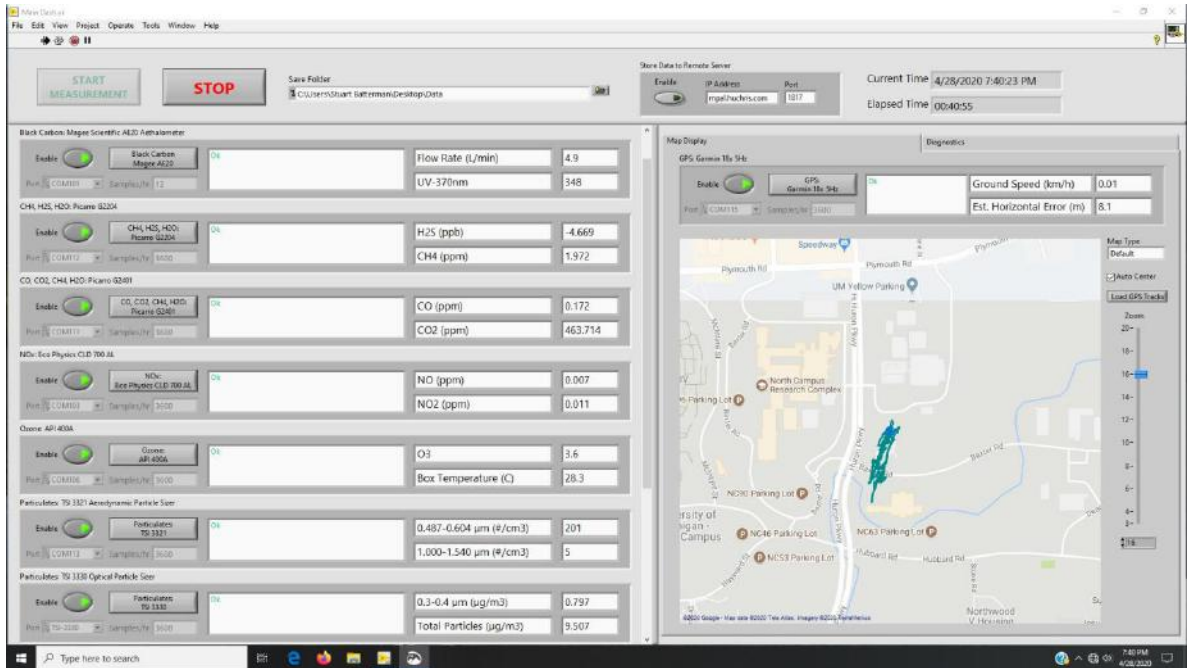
Main Dash.vi
File Edit View Project Operate Tools Window Help

START MEASUREMENT
STOP
Save Folder
C:\Users\Stuart Batterman\Desktop\Data

Store Data to Remote Server
Enable
IP Address
mgalhuchris.com
Port
1817

Current Time 4/28/2020 7:40:23 PM
Elapsed Time 00:40:55

Black Carbon: Magee Scientific AE20 Aethalometer
Enable
Black Carbon Magee AE22
Ok
Port COM101
Samples/hr 12
Flow Rate (L/min) 4.9
UV-370nm 348

CH4, H2S, H2O: Picarro G2204
Enable
CH4, H2S, H2O: Picarro G2204
Ok
Port COM113
Samples/hr 3600
H2S (ppb) -4.669
CH4 (ppm) 1.972

CO, CO2, CH4, H2O: Picarro G2401
Enable
CO, CO2, CH4, H2O: Picarro G2401
Ok
Port COM111
Samples/hr 3600
CO (ppm) 0.172
CO2 (ppm) 463.714

NOx: Eco Physics CLD 700 AL
Enable
NOx: Eco Physics CLD 700 AL
Ok
Port COM103
Samples/hr 3600
NO (ppm) 0.007
NO2 (ppm) 0.011

Ozone: API 400A
Enable
Ozone: API 400A
Ok
Port COM106
Samples/hr 3600
O3 3.6
Box Temperature (C) 28.3

Particulates: TSI 3321 Aerodynamic Particle Sizer
Enable
Particulates TSI 3321
Ok
Port COM113
Samples/hr 3600
0.487-0.604 µm (#/cm3) 201
1.000-1.540 µm (#/cm3) 5

Particulates: TSI 3330 Optical Particle Sizer
Enable
Particulates TSI 3330
Ok
Port TSI-3330
Samples/hr 3600
0.3-0.4 µm (µg/m3) 0.797
Total Particles (µg/m3) 9.507

Map Display
Diagnostics
GPS: Garmin 18x 5Hz
Enable
GPS Garmin 18x 5Hz
Ok
Port COM115
Samples/hr 3600
Ground Speed (km/h) 0.01
Est. Horizontal Error (m) 8.1

Speedway
Plymouth Rd
Plymouth Rd
Plymouth Rd
UM Yellow Parking
North Campus Research Complex
Parking Lot
NC90 Parking Lot
NC46 Parking Lot
NC63 Parking Lot
NC53 Parking Lot
Hubbard Rd
Baxter Rd
Huron Pkwy
ersity of igan Campus
Northwood V Housing
©2020 Google - Map data ©2020 Tele Atlas, Imagery ©2020 TerraMetrics

Map Type
Default
Auto Center
Load GPS Tracks
Zoom
20
18
16
14
12
10
8
6
4
2
16

Type here to search
7:40 PM
4/28/2020